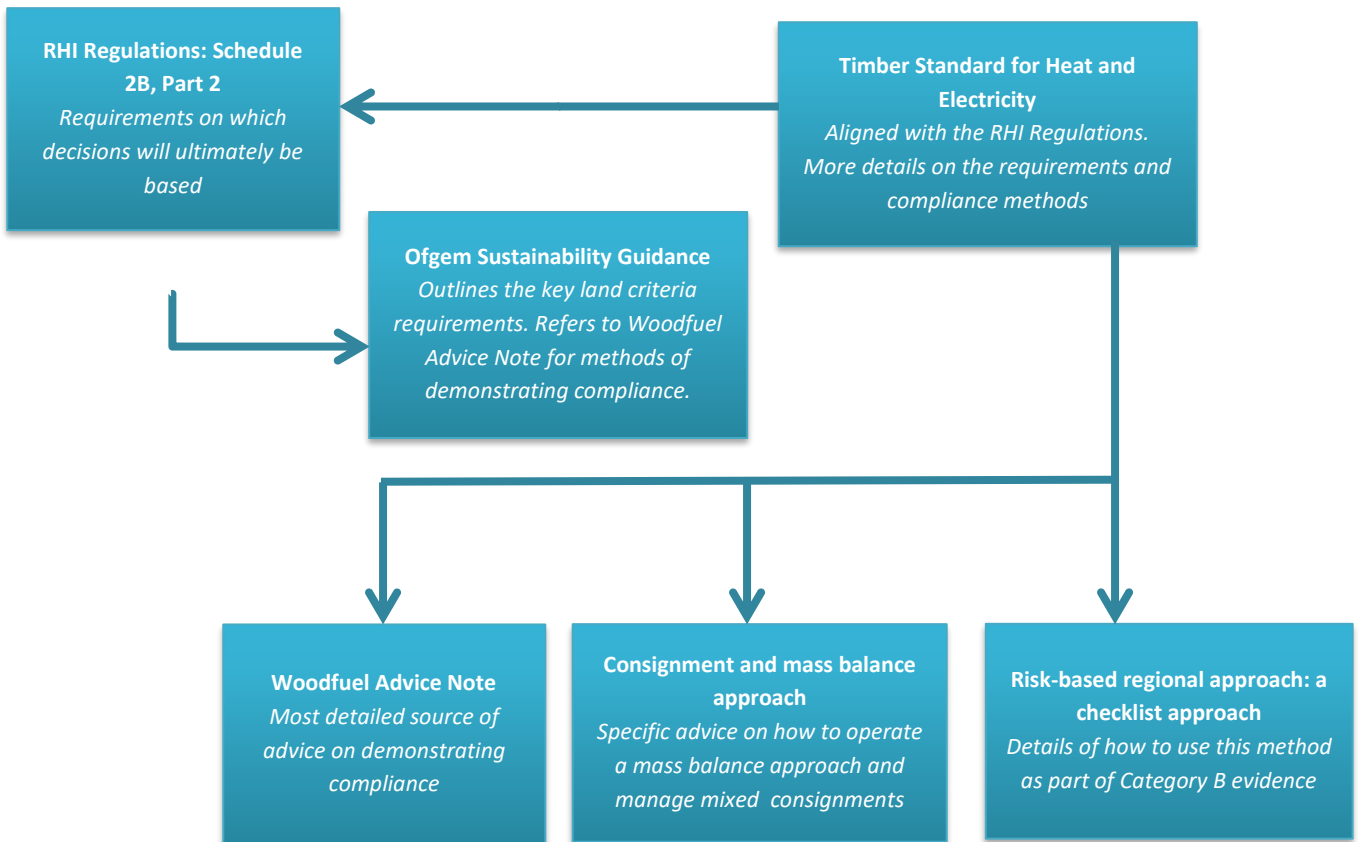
**RHI Regulations: Schedule 2B, Part 2**
*Requirements on which decisions will ultimately be based*

**Timber Standard for Heat and Electricity**
*Aligned with the RHI Regulations. More details on the requirements and compliance methods*

**Ofgem Sustainability Guidance**
*Outlines the key land criteria requirements. Refers to Woodfuel Advice Note for methods of demonstrating compliance.*

**Woodfuel Advice Note**
*Most detailed source of advice on demonstrating compliance*

**Consignment and mass balance approach**
*Specific advice on how to operate a mass balance approach and manage mixed consignments*

**Risk-based regional approach: a checklist approach**
*Details of how to use this method as part of Category B evidence*